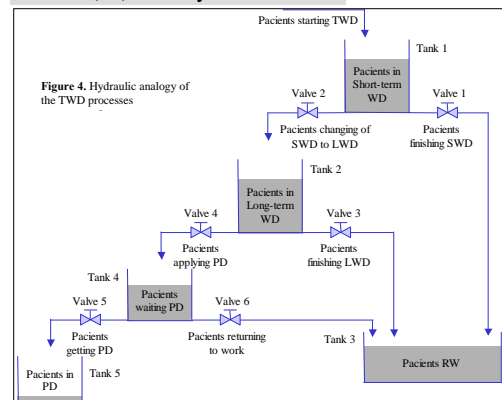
Pacients starting TWD

Tank 1

Figure 4. Hydraulic analogy of the TWD processes

Pacients in Short-term WD

Valve 2

Valve 1

Pacients changing of SWD to LWD

Pacients finishing SWD

Tank 2

Pacients in Long-term WD

Valve 4

Valve 3

Pacients applying PD

Pacients finishing LWD

Tank 4

Pacients waiting PD

Valve 5

Valve 6

Pacients getting PD

Pacients returning to work

Tank 3

Pacients RW

Pacients in PD

Tank 5